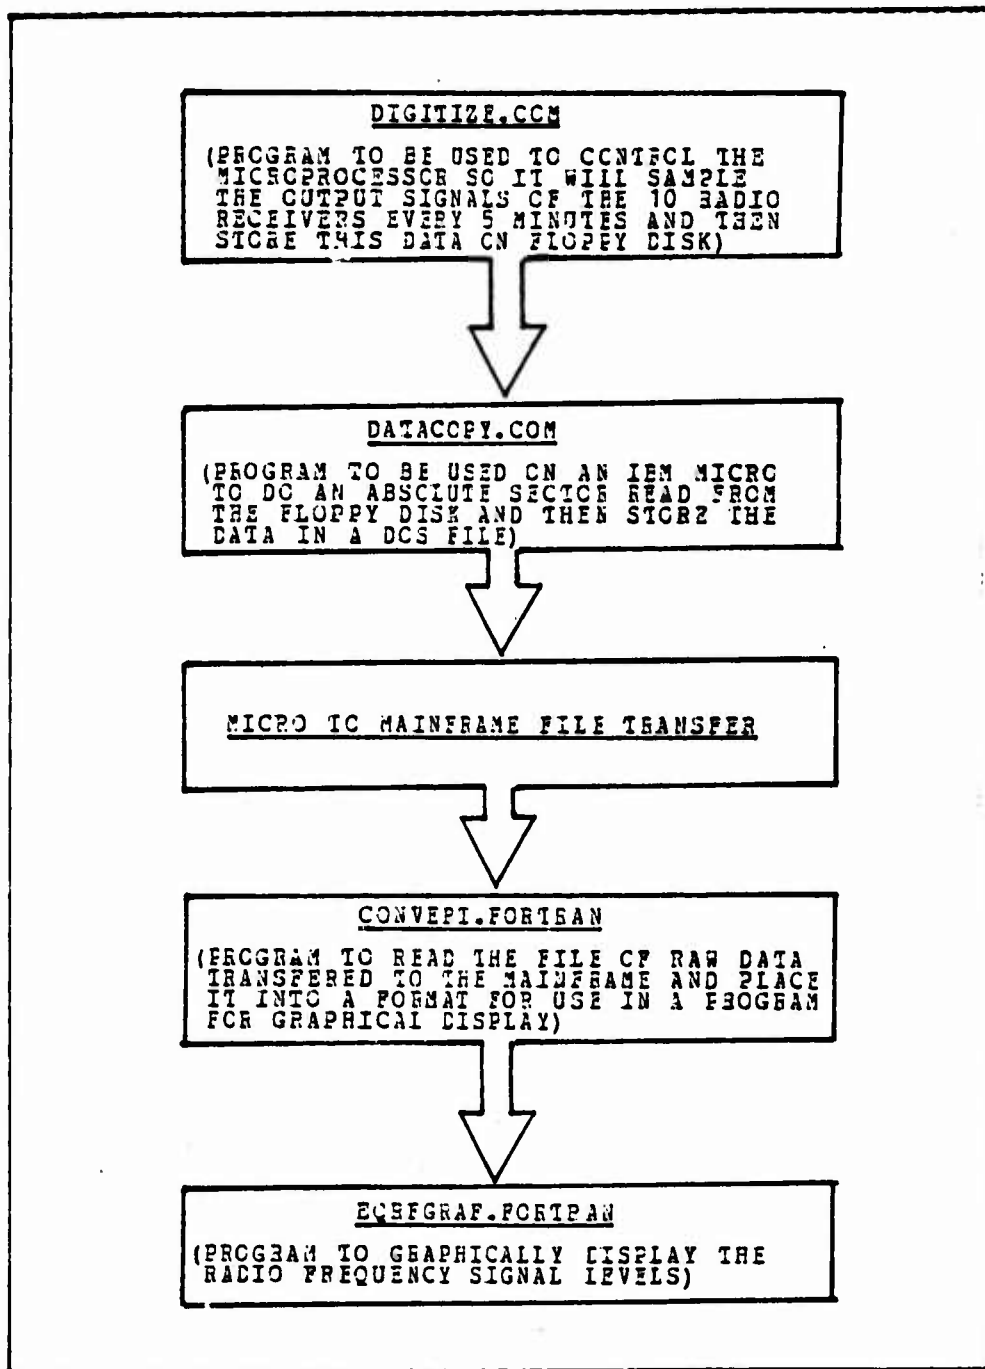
DIGITIZE.COM

(PROGRAM TO BE USED TO CONTROL THE MICROPROCESSOR SO IT WILL SAMPLE THE OUTPUT SIGNALS OF THE 10 RADIO RECEIVERS EVERY 5 MINUTES AND THEN STORE THIS DATA ON FLOPPY DISK)

DATACOPY.COM

(PROGRAM TO BE USED ON AN IBM MICRO TO DO AN ABSOLUTE SECTOR READ FROM THE FLOPPY DISK AND THEN STORE THE DATA IN A DOS FILE)

MICRO TO MAINFRAME FILE TRANSFER

CONVERT.FORTRAN

(PROGRAM TO READ THE FILE OF RAW DATA TRANSFERED TO THE MAINFRAME AND PLACE IT INTO A FORMAT FOR USE IN A PROGRAM FOR GRAPHICAL DISPLAY)

ECRFGRAF.FORTRAN

(PROGRAM TO GRAPHICALLY DISPLAY THE RADIO FREQUENCY SIGNAL LEVELS)